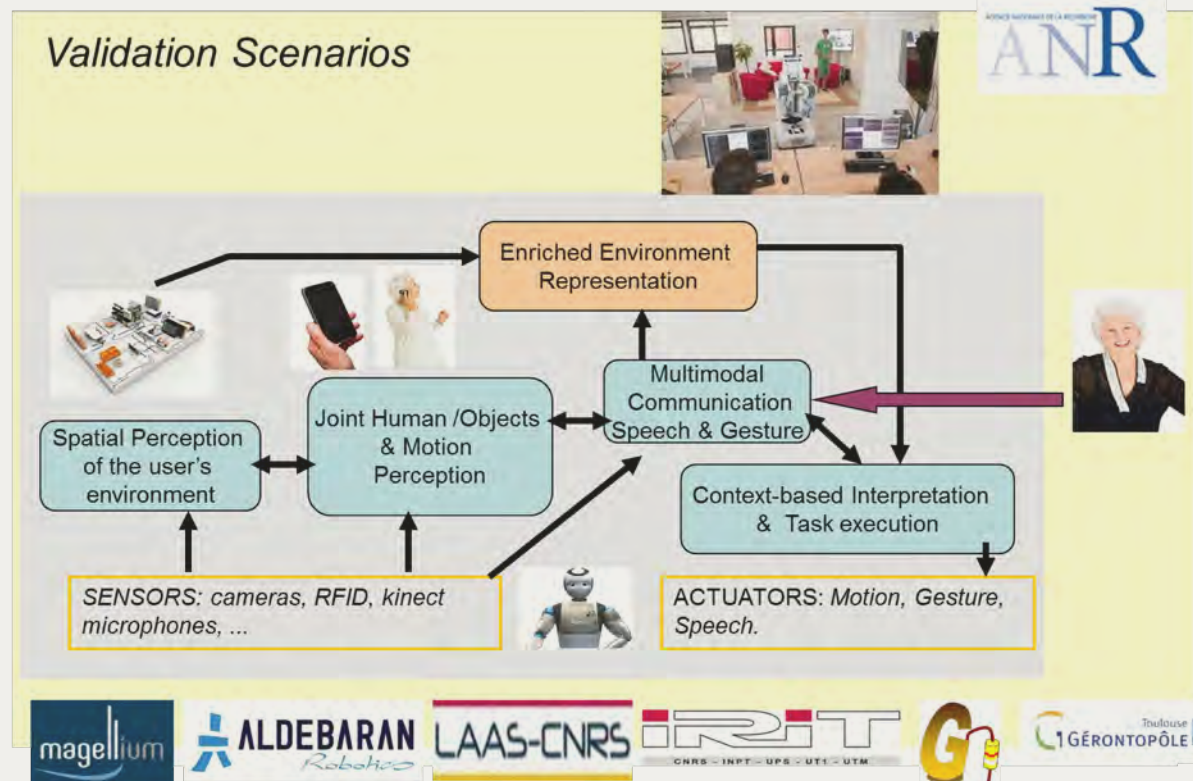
Validation Scenarios

AGENCE NATIONALE DE LA RECHERCHE
ANR

Enriched Environment Representation

Multimodal Communication Speech & Gesture

Joint Human /Objects & Motion Perception

Spatial Perception of the user's environment

Context-based Interpretation & Task execution

SENSORS: cameras, RFID, kinect microphones, ...

ACTUATORS: Motion, Gesture, Speech.

magellium

ALDEBARAN Robotics

LAAS-CNRS

IRIT
CNRS - INPT - UPS - UT1 - UTM

Toulouse
GÉRONTOPÔLE